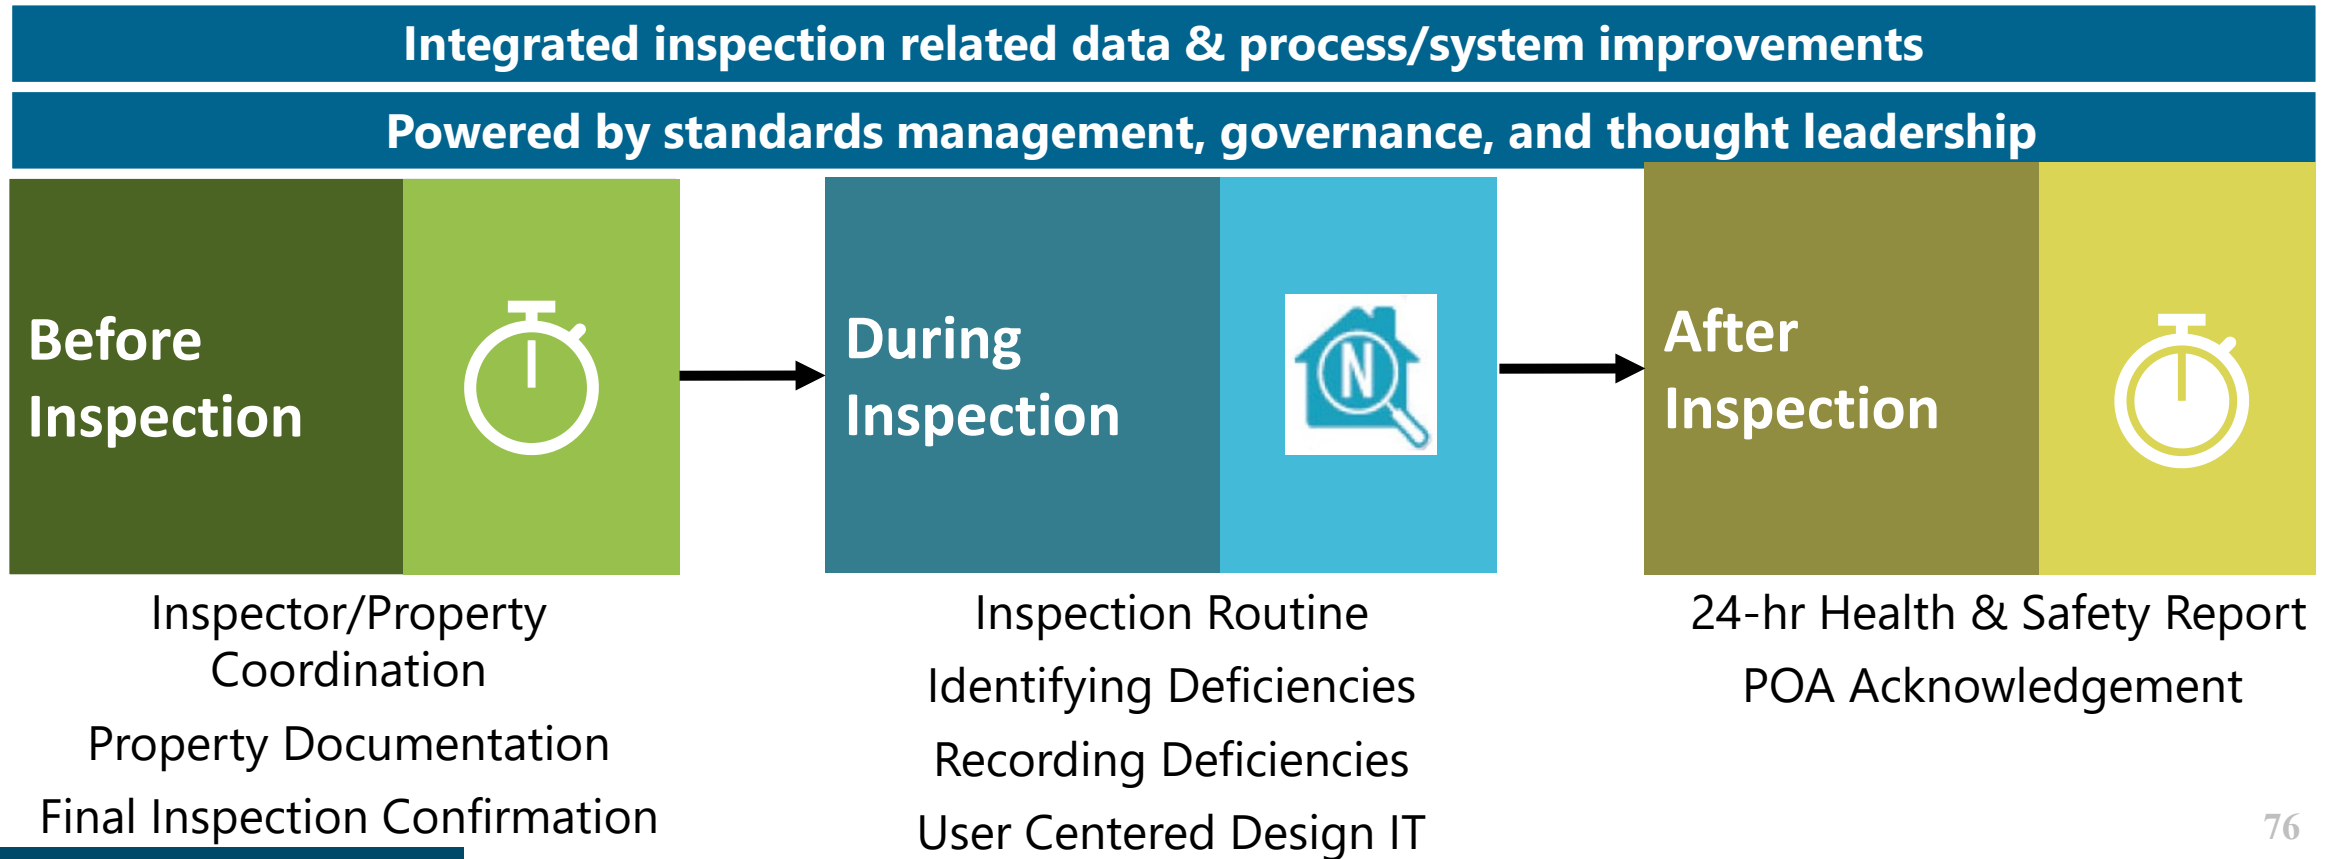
Integrated inspection related data & process/system improvements

Powered by standards management, governance, and thought leadership

Before Inspection

During Inspection

N

After Inspection

Inspector/Property Coordination

Property Documentation

Final Inspection Confirmation

Inspection Routine

Identifying Deficiencies

Recording Deficiencies

User Centered Design IT

24-hr Health & Safety Report

POA Acknowledgement

76